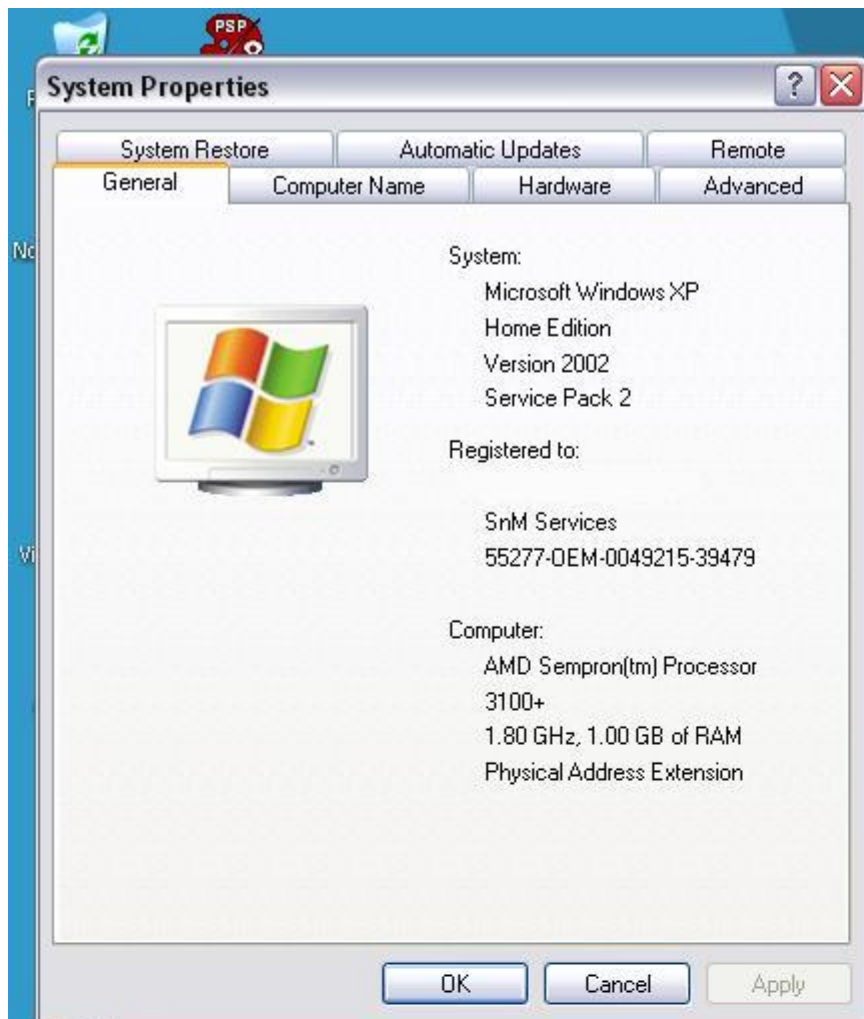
PSP

System Properties

?

System Restore | Automatic Updates | Remote

General | Computer Name | Hardware | Advanced

System:
Microsoft Windows XP
Home Edition
Version 2002
Service Pack 2

Registered to:

SnM Services
55277-OEM-0049215-39479

Computer:
AMD Sempron(tm) Processor
3100+
1.80 GHz, 1.00 GB of RAM
Physical Address Extension

OK Cancel Apply